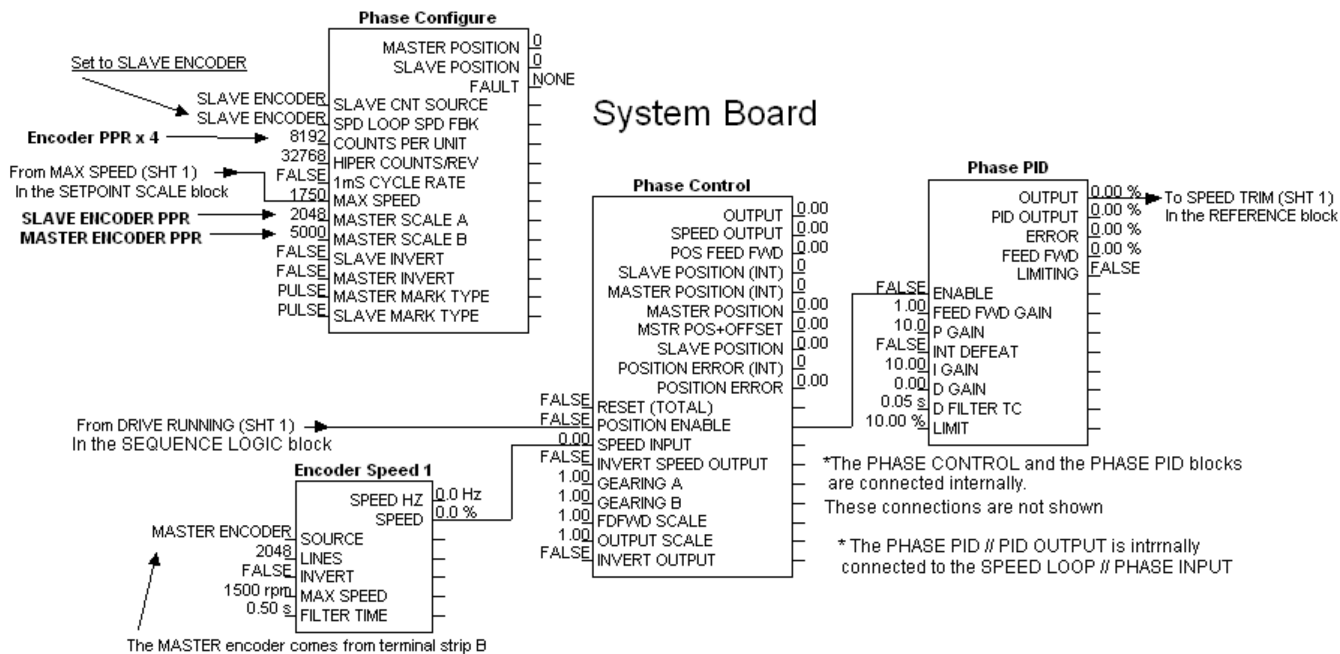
Phase Configure

Set to SLAVE ENCODER

MASTER POSITION 0
SLAVE POSITION 0
FAULT NONE
SLAVE ENCODER SLAVE CNT SOURCE
SLAVE ENCODER SPD LOOP SPD FBK
Encoder PPR x 4
8192 COUNTS PER UNIT
32768 HIPER COUNTS/REV
From MAX SPEED (SHT 1) In the SETPOINT SCALE block
FALSE 1mS CYCLE RATE
1750 MAX SPEED
SLAVE ENCODER PPR
2048 MASTER SCALE A
MASTER ENCODER PPR
5000 MASTER SCALE B
FALSE SLAVE INVERT
FALSE MASTER INVERT
PULSE MASTER MARK TYPE
PULSE SLAVE MARK TYPE

System Board

Phase Control

OUTPUT 0.00
SPEED OUTPUT 0.00
POS FEED FWD 0.00
SLAVE POSITION (INT) 0
MASTER POSITION (INT) 0
MASTER POSITION 0.00
MSTR POS+OFFSET 0.00
SLAVE POSITION 0.00
POSITION ERROR (INT) 0
POSITION ERROR 0.00
FALSE RESET (TOTAL)
From DRIVE RUNNING (SHT 1) In the SEQUENCE LOGIC block
FALSE POSITION ENABLE
0.00 SPEED INPUT
FALSE INVERT SPEED OUTPUT
1.00 GEARING A
1.00 GEARING B
1.00 FDFWD SCALE
1.00 OUTPUT SCALE
FALSE INVERT OUTPUT

Phase PID

OUTPUT 0.00 %
To SPEED TRIM (SHT 1) In the REFERENCE block
PID OUTPUT 0.00 %
ERROR 0.00 %
FEED FWD 0.00 %
LIMITING FALSE
FALSE ENABLE
1.00 FEED FWD GAIN
10.0 P GAIN
FALSE INT DEFEAT
10.00 I GAIN
0.00 D GAIN
0.05 s D FILTER TC
10.00 % LIMIT

Encoder Speed 1

SPEED HZ 0.0 Hz
SPEED 0.0 %
MASTER ENCODER SOURCE
2048 LINES
FALSE INVERT
1500 rpm MAX SPEED
0.50 s FILTER TIME

The MASTER encoder comes from terminal strip B

*The PHASE CONTROL and the PHASE PID blocks are connected internally.
These connections are not shown

* The PHASE PID // PID OUTPUT is intrrnally connected to the SPEED LOOP // PHASE INPUT